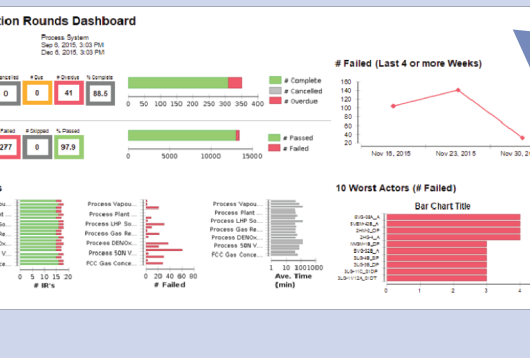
tion Rounds Dashboard

Process System
Sep 6, 2015, 3:03 PM
Dec 6, 2015, 3:03 PM

Completed | # Due | # Overdue | % Complete
0 | 0 | 41 | 88.5

0 50 100 150 200 250 300 350

# Complete
# Cancelled
# Overdue

Failed | # Skipped | % Passed
277 | 0 | 97.9

0 5000 10000 15000

# Passed
# Failed

# Failed (Last 4 or more Weeks)

160
140
120
100
80
60
40
20

Nov 16, 2015   Nov 23, 2015   Nov 30, 20

s

0 5 10 15 20
# IR's

Process Vapou...
Process Plant ...
Process LHP So...
Process Gas Re...
Process DENOx...
Process 50N V...
FCC Gas Conce...

0 20 40 60 80
# Failed

Process Vapou...
Process Plant ...
Process LHP So...
Process Gas Re...
Process DENOx...
Process 50N V...
FCC Gas Conce...

1 10 100 1000
Ave. Time (min)

10 Worst Actors (# Failed)

Bar Chart Title

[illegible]

0 1 2 3 4